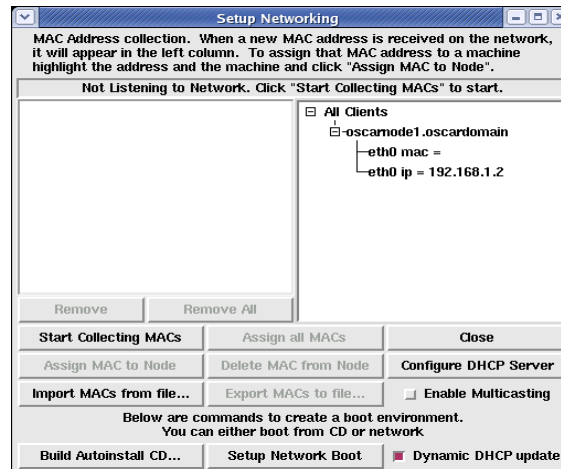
Setup Networking

MAC Address collection. When a new MAC address is received on the network, it will appear in the left column. To assign that MAC address to a machine highlight the address and the machine and click "Assign MAC to Node".

Not Listening to Network. Click "Start Collecting MACs" to start.

All Clients
oscarnode1.oscardomain
eth0 mac =
eth0 ip = 192.168.1.2

Remove
Remove All

Start Collecting MACs
Assign all MACs
Close
Assign MAC to Node
Delete MAC from Node
Configure DHCP Server
Import MACs from file...
Export MACs to file...
Enable Multicasting

Below are commands to create a boot environment.
You can either boot from CD or network

Build Autoinstall CD...
Setup Network Boot
Dynamic DHCP update